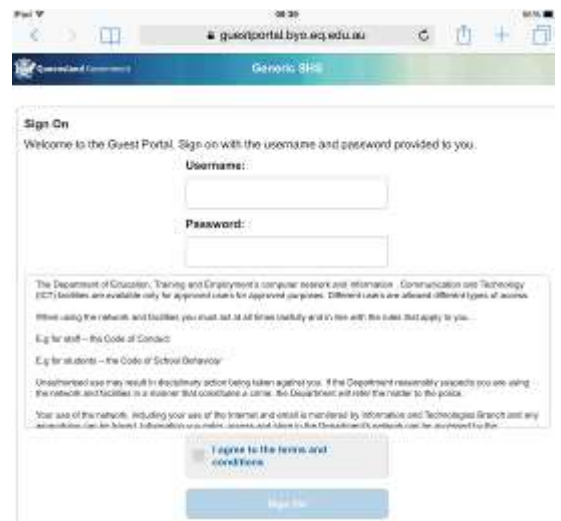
iPad
08:30
91%
guestportal.byo.eq.edu.au
Queensland Government
Generic SHS

Sign On
Welcome to the Guest Portal. Sign on with the username and password provided to you.
Username:
Password:

The Department of Education, Training and Employment's computer network and Information , Communication and Technology (ICT) facilities are available only for approved users for approved purposes. Different users are allowed different types of access.

When using the network and facilities, you must act at all times lawfully and in line with the rules that apply to you.

E.g for staff – the Code of Conduct

E.g for students – the Code of School Behaviour

Unauthorised use may result in disciplinary action being taken against you. If the Department reasonably suspects you are using the network and facilities in a manner that constitutes a crime, the Department will refer the matter to the police.

Your use of the network, including your use of the Internet and email is monitored by Information and Technologies Branch and any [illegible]

I agree to the terms and conditions

Sign On